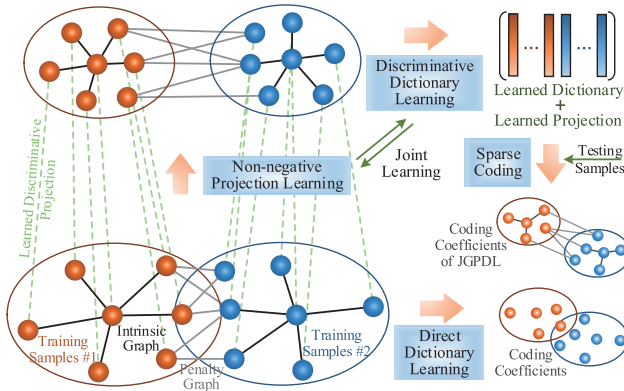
Discriminative Dictionary Learning

...

...

Learned Dictionary
+
Learned Projection

Learned Discriminative Projection

Non-negative Projection Learning

Joint Learning

Sparse Coding

Testing Samples

Coding Coefficients of JGPDL

Training Samples #1

Intrinsic Graph

Penalty Graph

Training Samples #2

Direct Dictionary Learning

Coding Coefficients